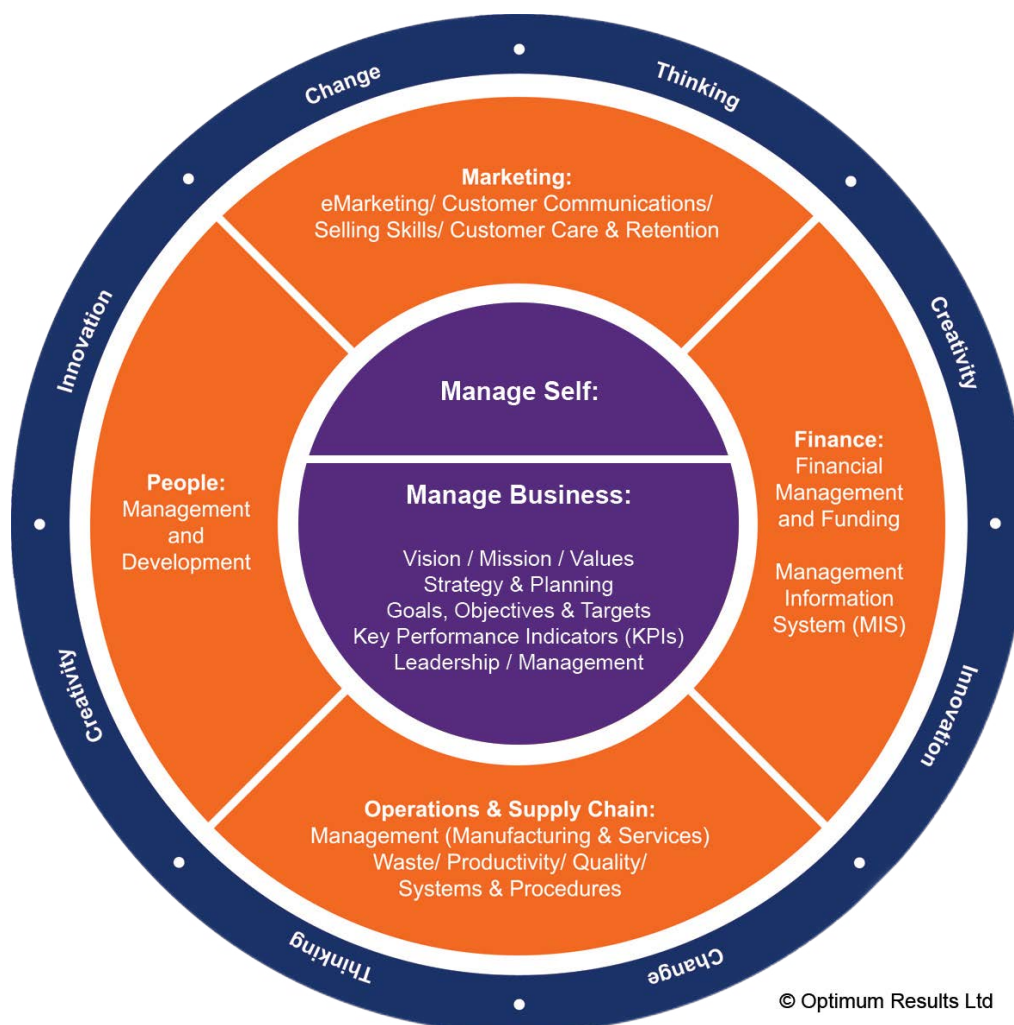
Change

Thinking

Creativity

Innovation

Change

Thinking

Creativity

Innovation

Marketing:
eMarketing/ Customer Communications/ Selling Skills/ Customer Care & Retention

People:
Management and Development

Manage Self:

Manage Business:

Vision / Mission / Values
Strategy & Planning
Goals, Objectives & Targets
Key Performance Indicators (KPIs)
Leadership / Management

Finance:
Financial Management and Funding

Management Information System (MIS)

Operations & Supply Chain:
Management (Manufacturing & Services)
Waste/ Productivity/ Quality/ Systems & Procedures

© Optimum Results Ltd